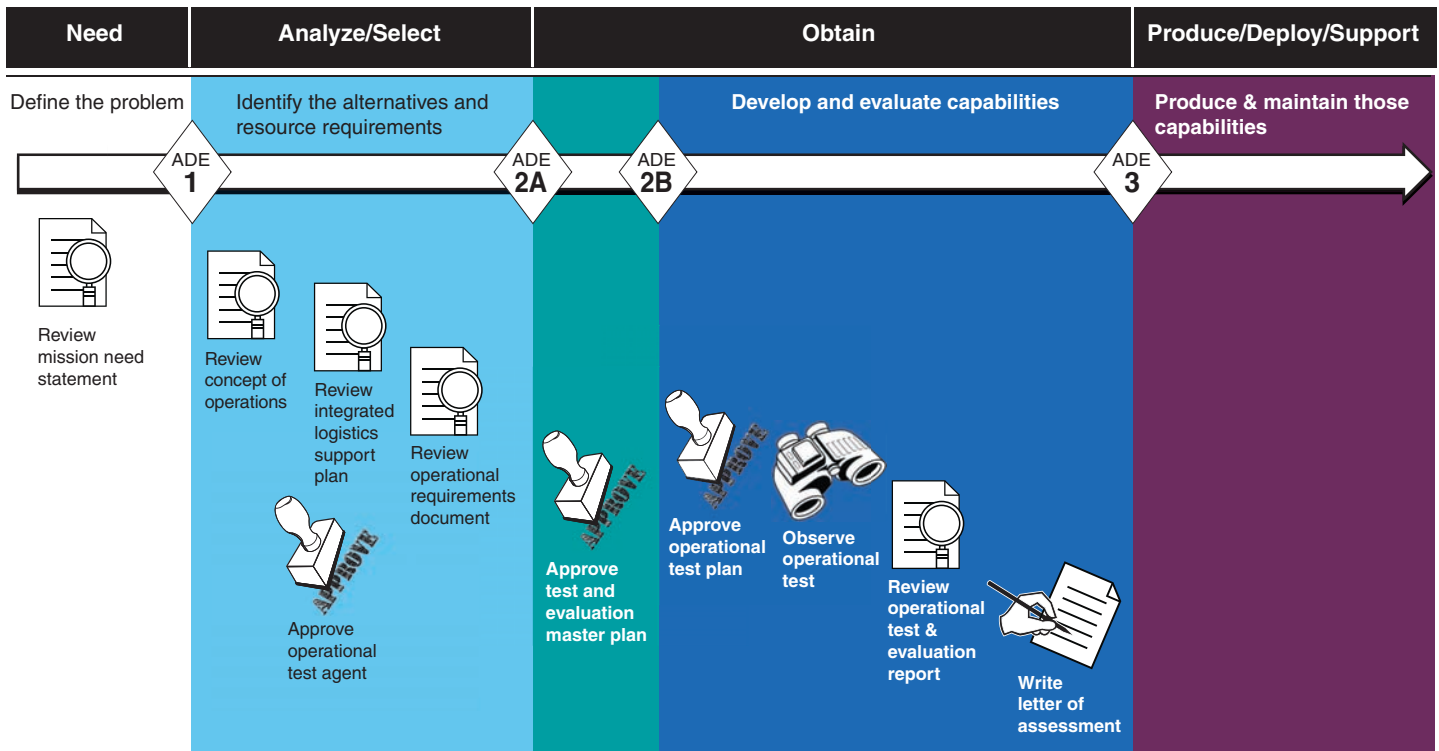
| Need | Analyze/Select | Obtain | Produce/Deploy/Support |
|---|---|---|---|

Define the problem

Identify the alternatives and resource requirements

Develop and evaluate capabilities

Produce & maintain those capabilities

ADE 1

ADE 2A

ADE 2B

ADE 3

Review mission need statement

Review concept of operations

Review integrated logistics support plan

Review operational requirements document

APPROVE

Approve operational test agent

APPROVE

Approve test and evaluation master plan

APPROVE

Approve operational test plan

Observe operational test

Review operational test & evaluation report

Write letter of assessment